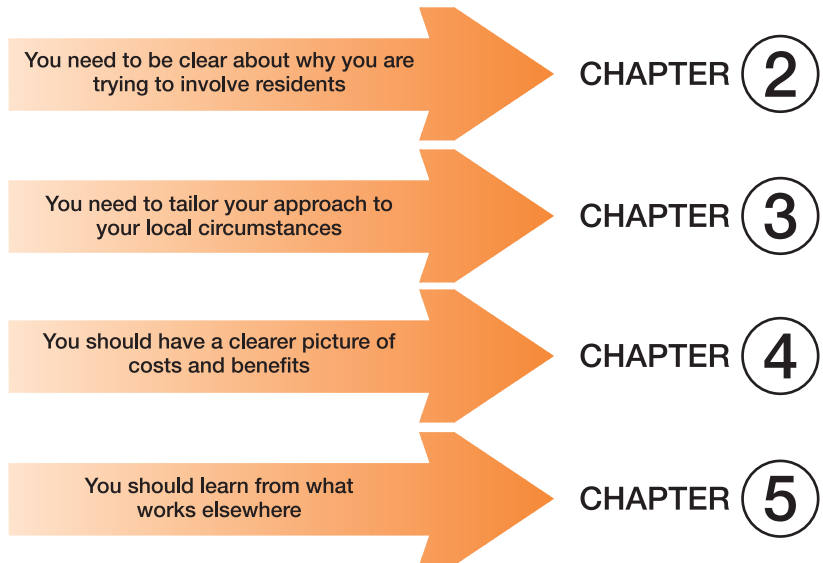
You need to be clear about why you are trying to involve residents

CHAPTER 2

You need to tailor your approach to your local circumstances

CHAPTER 3

You should have a clearer picture of costs and benefits

CHAPTER 4

You should learn from what works elsewhere

CHAPTER 5